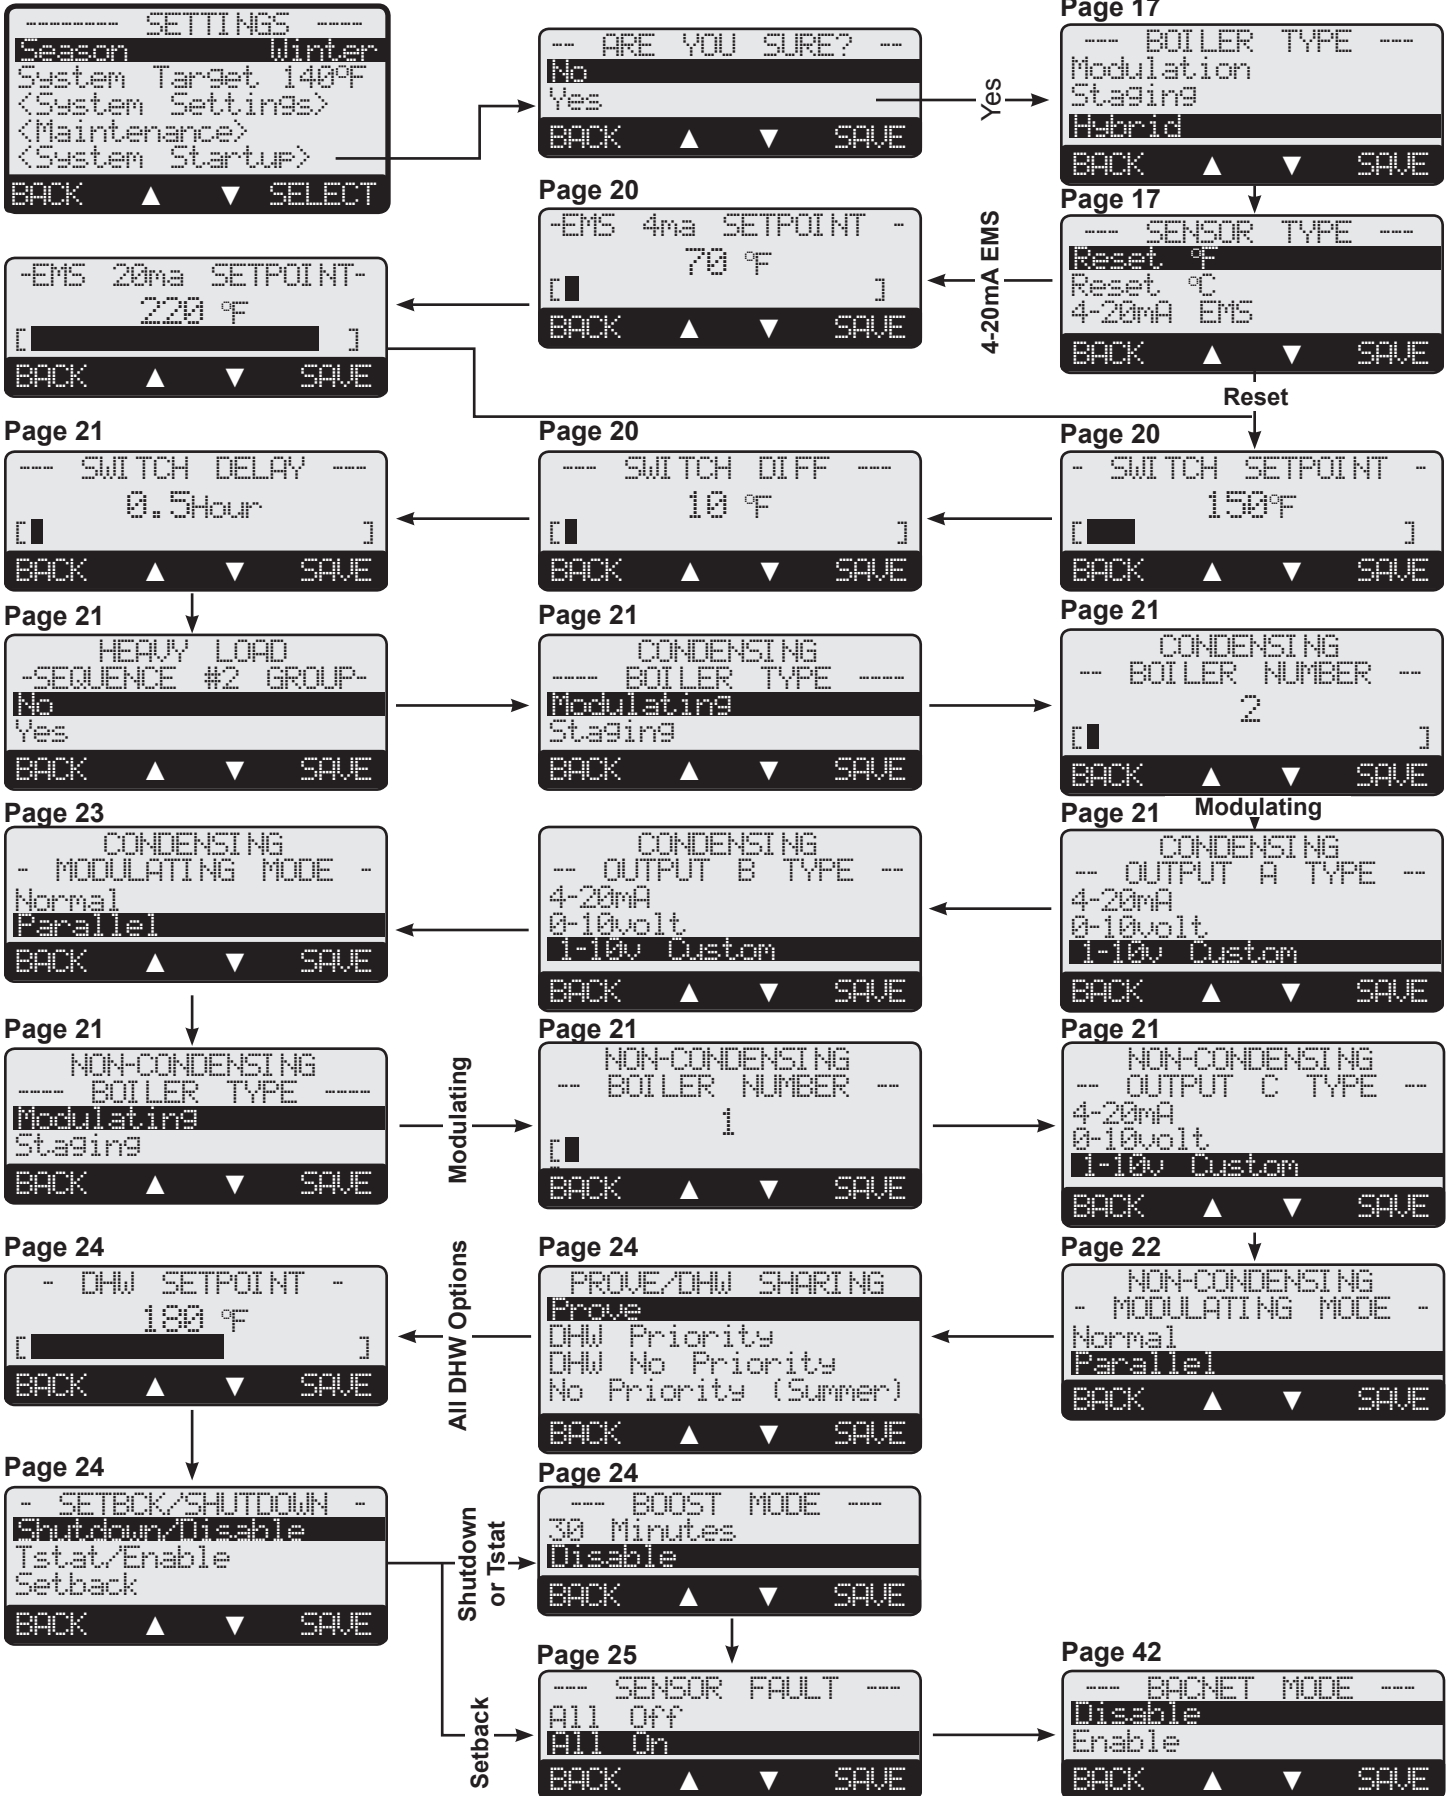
--------- SETTINGS ----
Season Winter
System Target 140°F
<System Settings>
<Maintenance>
<System Startup>
BACK ▲ ▼ SELECT

-- ARE YOU SURE? --
No
Yes
BACK ▲ ▼ SAVE

Yes

Page 17
--- BOILER TYPE ---
Modulation
Staging
Hybrid
BACK ▲ ▼ SAVE

Page 17
--- SENSOR TYPE ---
Reset °F
Reset °C
4-20mA EMS
BACK ▲ ▼ SAVE

4-20mA EMS

Page 20
-EMS 4ma SETPOINT -
70 °F
[ ]
BACK ▲ ▼ SAVE

-EMS 20ma SETPOINT-
220 °F
[ ]
BACK ▲ ▼ SAVE

Reset

Page 21
--- SWITCH DELAY ---
0.5Hour
[ ]
BACK ▲ ▼ SAVE

Page 20
--- SWITCH DIFF ---
10 °F
[ ]
BACK ▲ ▼ SAVE

Page 20
- SWITCH SETPOINT -
150°F
[ ]
BACK ▲ ▼ SAVE

Page 21
HEAVY LOAD
-SEQUENCE #2 GROUP-
No
Yes
BACK ▲ ▼ SAVE

Page 21
CONDENSING
---- BOILER TYPE ----
Modulating
Staging
BACK ▲ ▼ SAVE

Page 21
CONDENSING
-- BOILER NUMBER --
2
[ ]
BACK ▲ ▼ SAVE

Page 23
CONDENSING
- MODULATING MODE -
Normal
Parallel
BACK ▲ ▼ SAVE

CONDENSING
-- OUTPUT B TYPE --
4-20mA
0-10volt
1-10v Custom
BACK ▲ ▼ SAVE

Page 21
Modulating
CONDENSING
-- OUTPUT A TYPE --
4-20mA
0-10volt
1-10v Custom
BACK ▲ ▼ SAVE

Page 21
NON-CONDENSING
---- BOILER TYPE ----
Modulating
Staging
BACK ▲ ▼ SAVE

Modulating

Page 21
NON-CONDENSING
-- BOILER NUMBER --
1
[ ]
BACK ▲ ▼ SAVE

Page 21
NON-CONDENSING
-- OUTPUT C TYPE --
4-20mA
0-10volt
1-10v Custom
BACK ▲ ▼ SAVE

Page 24
- DHW SETPOINT -
180 °F
[ ]
BACK ▲ ▼ SAVE

All DHW Options

Page 24
PROVE/DHW SHARING
Prove
DHW Priority
DHW No Priority
No Priority (Summer)
BACK ▲ ▼ SAVE

Page 22
NON-CONDENSING
- MODULATING MODE -
Normal
Parallel
BACK ▲ ▼ SAVE

Page 24
- SETBCK/SHUTDOWN -
Shutdown/Disable
Tstat/Enable
Setback
BACK ▲ ▼ SAVE

Shutdown or Tstat

Page 24
--- BOOST MODE ---
30 Minutes
Disable
BACK ▲ ▼ SAVE

Setback

Page 25
--- SENSOR FAULT ---
All Off
All On
BACK ▲ ▼ SAVE

Page 42
--- BACNET MODE ---
Disable
Enable
BACK ▲ ▼ SAVE